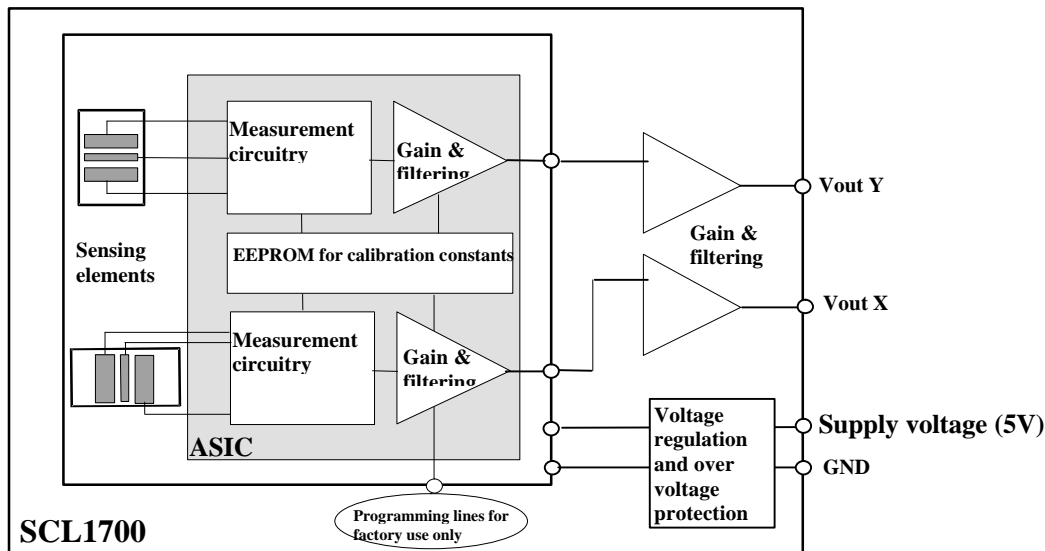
Measurement circuitry

Gain & filtering

Sensing elements

EEPROM for calibration constants

Measurement circuitry

Gain & filtering

ASIC

Gain & filtering

Vout Y

Vout X

Voltage regulation and over voltage protection

Supply voltage (5V)

GND

Programming lines for factory use only

SCL1700